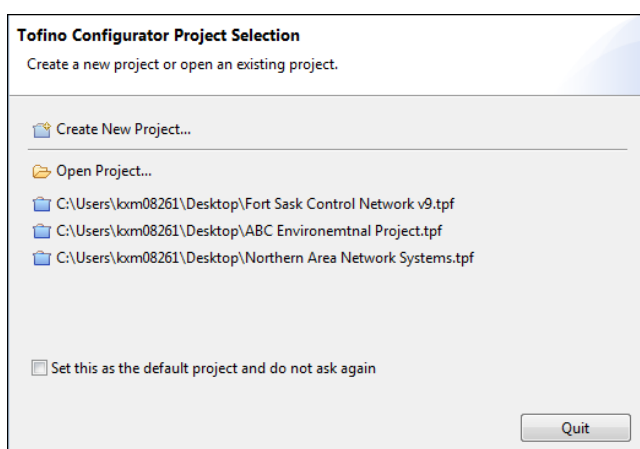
Tofino Configurator Project Selection

Create a new project or open an existing project.

Create New Project...

Open Project...

C:\Users\kxm08261\Desktop\Fort Sask Control Network v9.tpf

C:\Users\kxm08261\Desktop\ABC Environemtnal Project.tpf

C:\Users\kxm08261\Desktop\Northern Area Network Systems.tpf

Set this as the default project and do not ask again

Quit